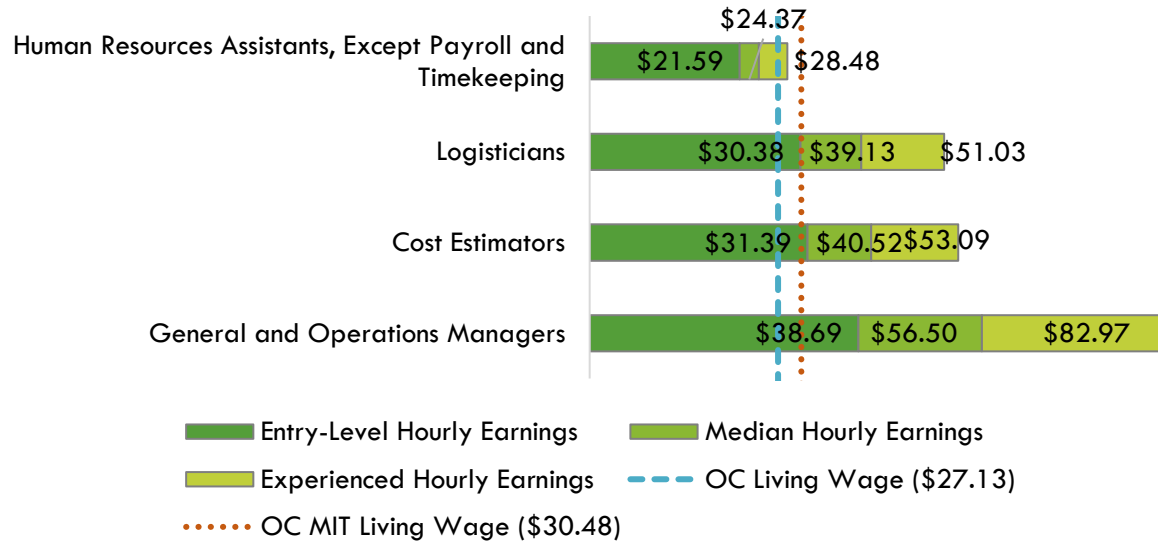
$24.37

Human Resources Assistants, Except Payroll and Timekeeping $21.59 $28.48

Logisticians $30.38 $39.13 $51.03

Cost Estimators $31.39 $40.52 $53.09

General and Operations Managers $38.69 $56.50 $82.97

Entry-Level Hourly Earnings
Median Hourly Earnings
Experienced Hourly Earnings
OC Living Wage ($27.13)
OC MIT Living Wage ($30.48)